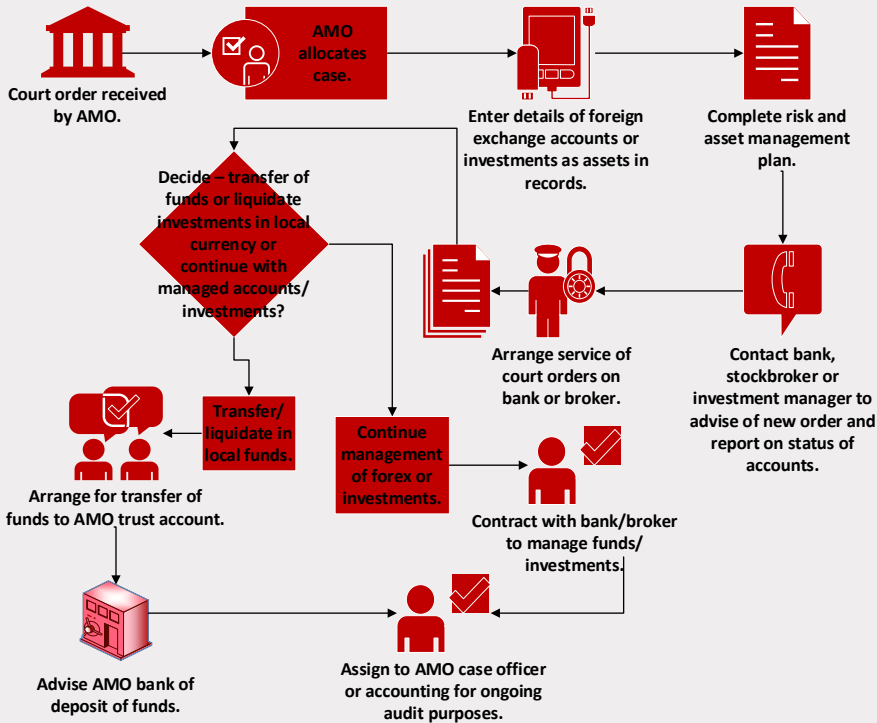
Court order received by AMO.

AMO allocates case.

Enter details of foreign exchange accounts or investments as assets in records.

Complete risk and asset management plan.

Decide – transfer of funds or liquidate investments in local currency or continue with managed accounts/ investments?

Arrange service of court orders on bank or broker.

Contact bank, stockbroker or investment manager to advise of new order and report on status of accounts.

Transfer/ liquidate in local funds.

Continue management of forex or investments.

Arrange for transfer of funds to AMO trust account.

Contract with bank/broker to manage funds/ investments.

Advise AMO bank of deposit of funds.

Assign to AMO case officer or accounting for ongoing audit purposes.